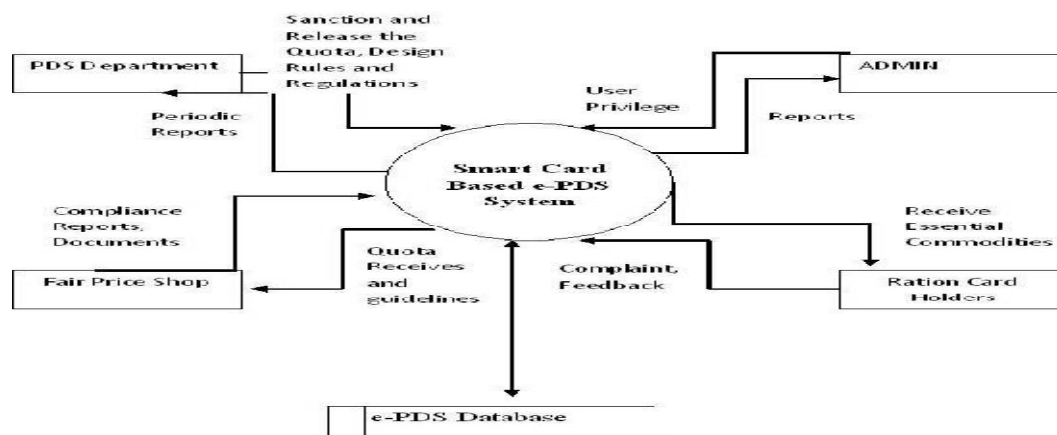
Sanction and Release the Quota, Design Rules and Regulations

PDS Department

Periodic Reports

User Privilege

ADMIN

Reports

Smart Card Based e-PDS System

Compliance Reports, Documents

Receive Essential Commodities

Quota Receives and guidelines

Complaint, Feedback

Fair Price Shop

Ration Card Holders

e-PDS Database